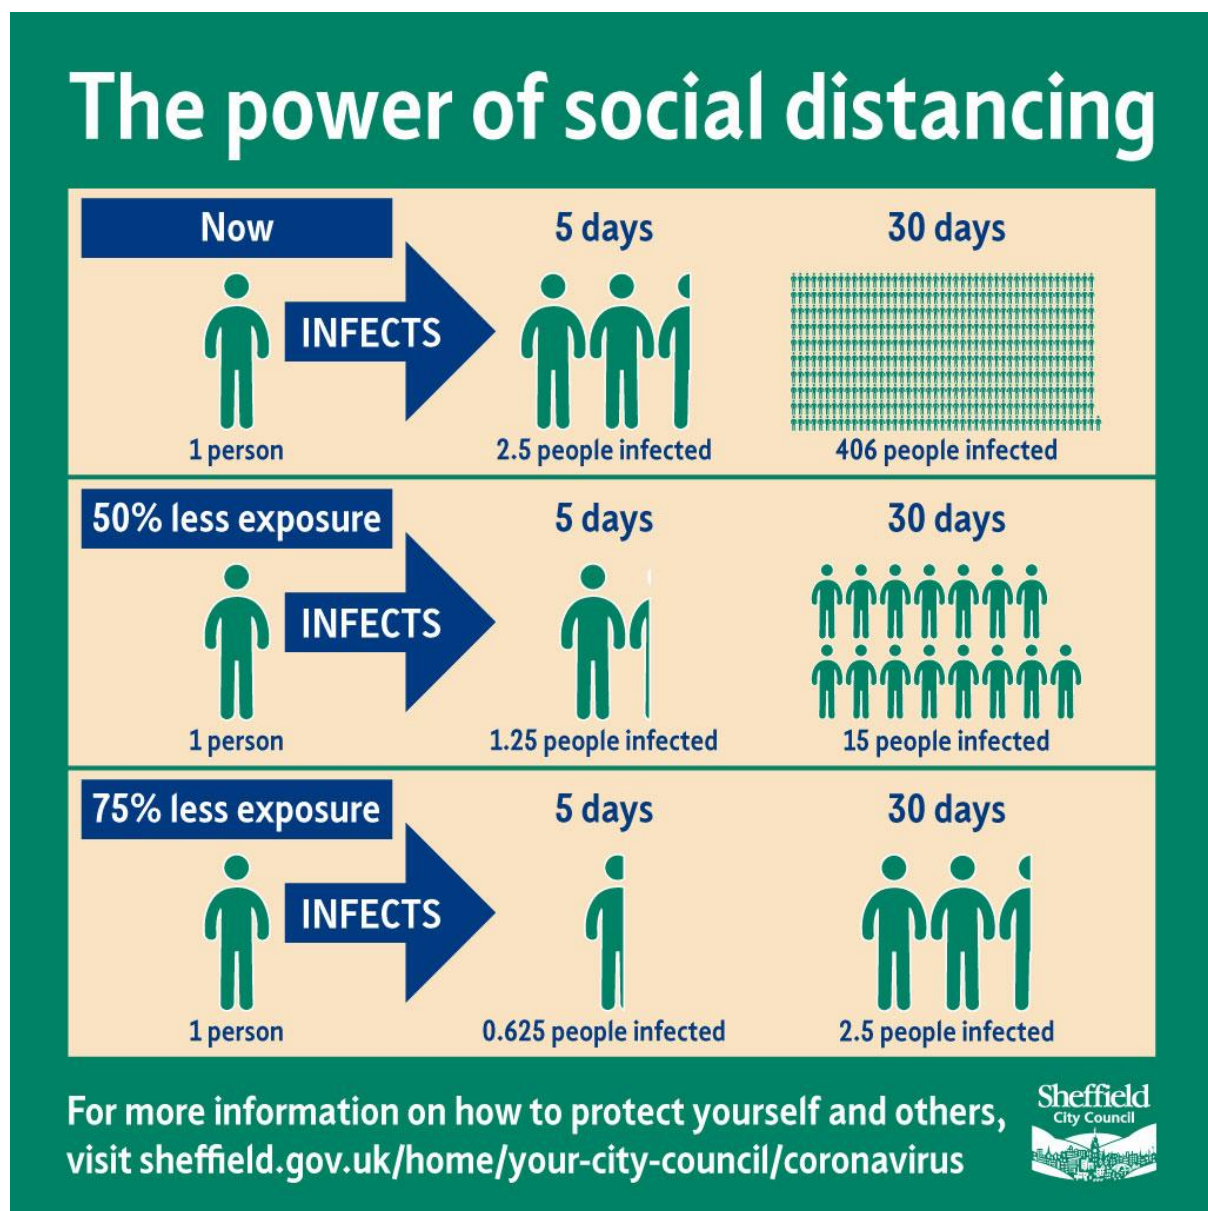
The power of social distancing

Now

5 days

30 days

INFECTS

1 person

2.5 people infected

406 people infected

50% less exposure

5 days

30 days

INFECTS

1 person

1.25 people infected

15 people infected

75% less exposure

5 days

30 days

INFECTS

1 person

0.625 people infected

2.5 people infected

For more information on how to protect yourself and others, visit sheffield.gov.uk/home/your-city-council/coronavirus

Sheffield City Council